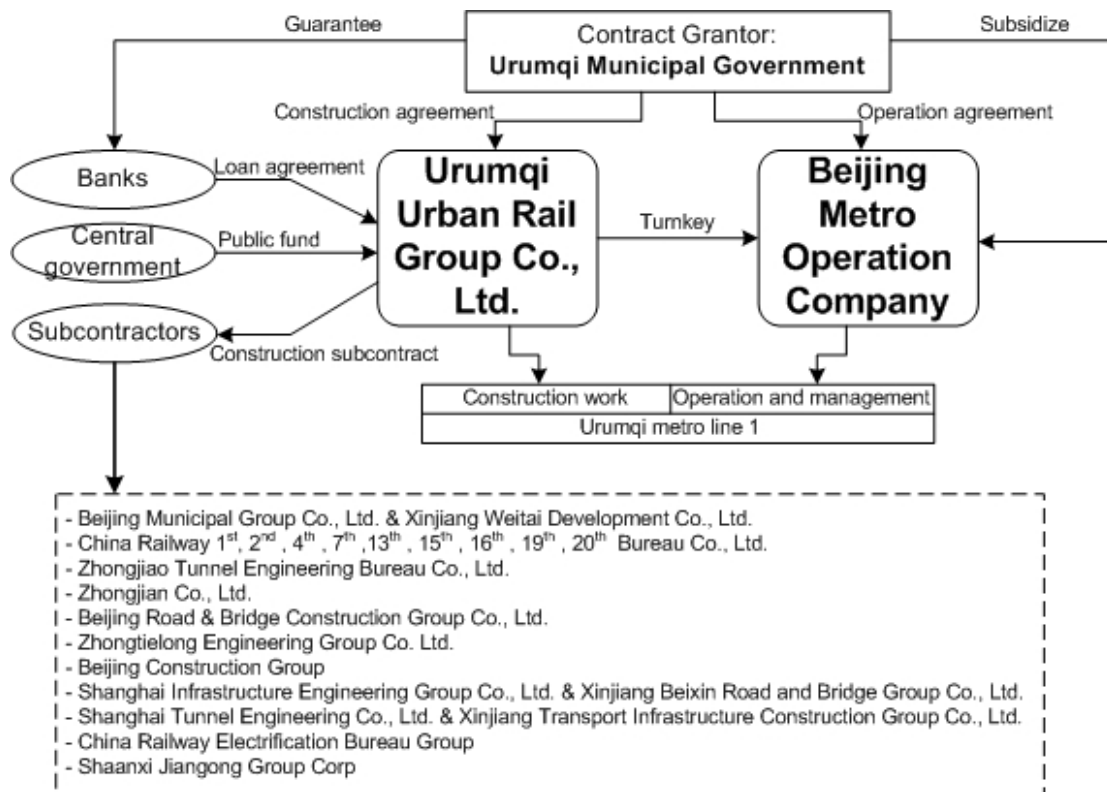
Guarantee

Contract Grantor:
**Urumqi Municipal Government**

Subsidize

Construction agreement

Operation agreement

Banks

Loan agreement

Central government

Public fund

Urumqi Urban Rail Group Co., Ltd.

Turnkey

Beijing Metro Operation Company

Subcontractors

Construction subcontract

| Construction work | Operation and management |
|---|---|
| Urumqi metro line 1 | |

- Beijing Municipal Group Co., Ltd. & Xinjiang Weitai Development Co., Ltd.
- China Railway $1^{st}$, $2^{nd}$ , $4^{th}$ , $7^{th}$ ,$13^{th}$ , $15^{th}$ , $16^{th}$ , $19^{th}$ , $20^{th}$ Bureau Co., Ltd.
- Zhongjiao Tunnel Engineering Bureau Co., Ltd.
- Zhongjian Co., Ltd.
- Beijing Road & Bridge Construction Group Co., Ltd.
- Zhongtielong Engineering Group Co. Ltd.
- Beijing Construction Group
- Shanghai Infrastructure Engineering Group Co., Ltd. & Xinjiang Beixin Road and Bridge Group Co., Ltd.
- Shanghai Tunnel Engineering Co., Ltd. & Xinjiang Transport Infrastructure Construction Group Co., Ltd.
- China Railway Electrification Bureau Group
- Shaanxi Jiangong Group Corp